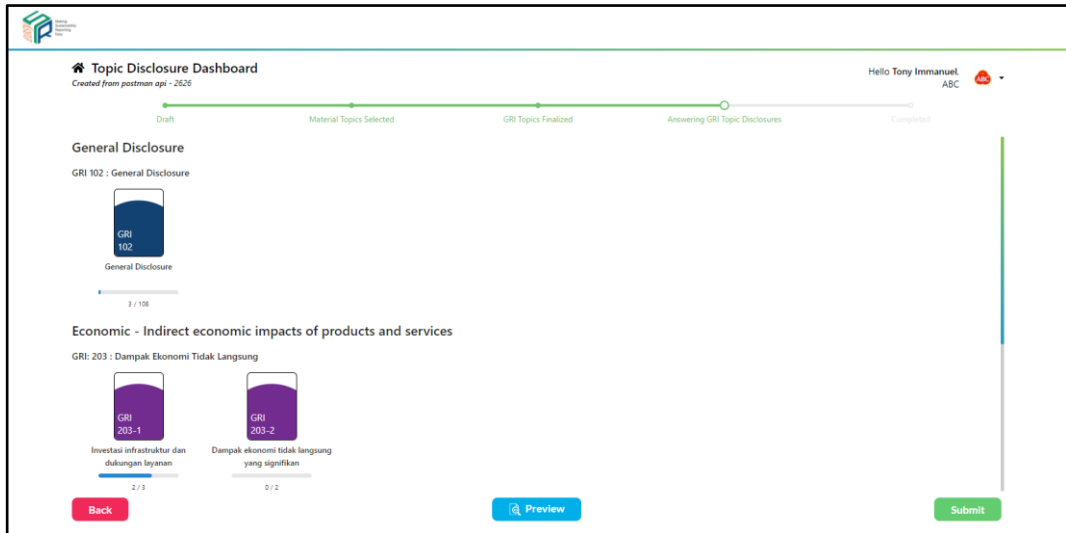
Making Sustainability Reporting Easy

Topic Disclosure Dashboard
Created from postman api - 2626

Hello Tony Immanuel.
ABC

ABC

Draft
Material Topics Selected
GRI Topics Finalized
Answering GRI Topic Disclosures
Completed

General Disclosure

GRI 102 : General Disclosure

GRI
102
General Disclosure
3 / 108

Economic - Indirect economic impacts of products and services

GRI: 203 : Dampak Ekonomi Tidak Langsung

GRI
203-1
Investasi infrastruktur dan dukungan layanan
2 / 3

GRI
203-2
Dampak ekonomi tidak langsung yang signifikan
0 / 2

Back
Preview
Submit